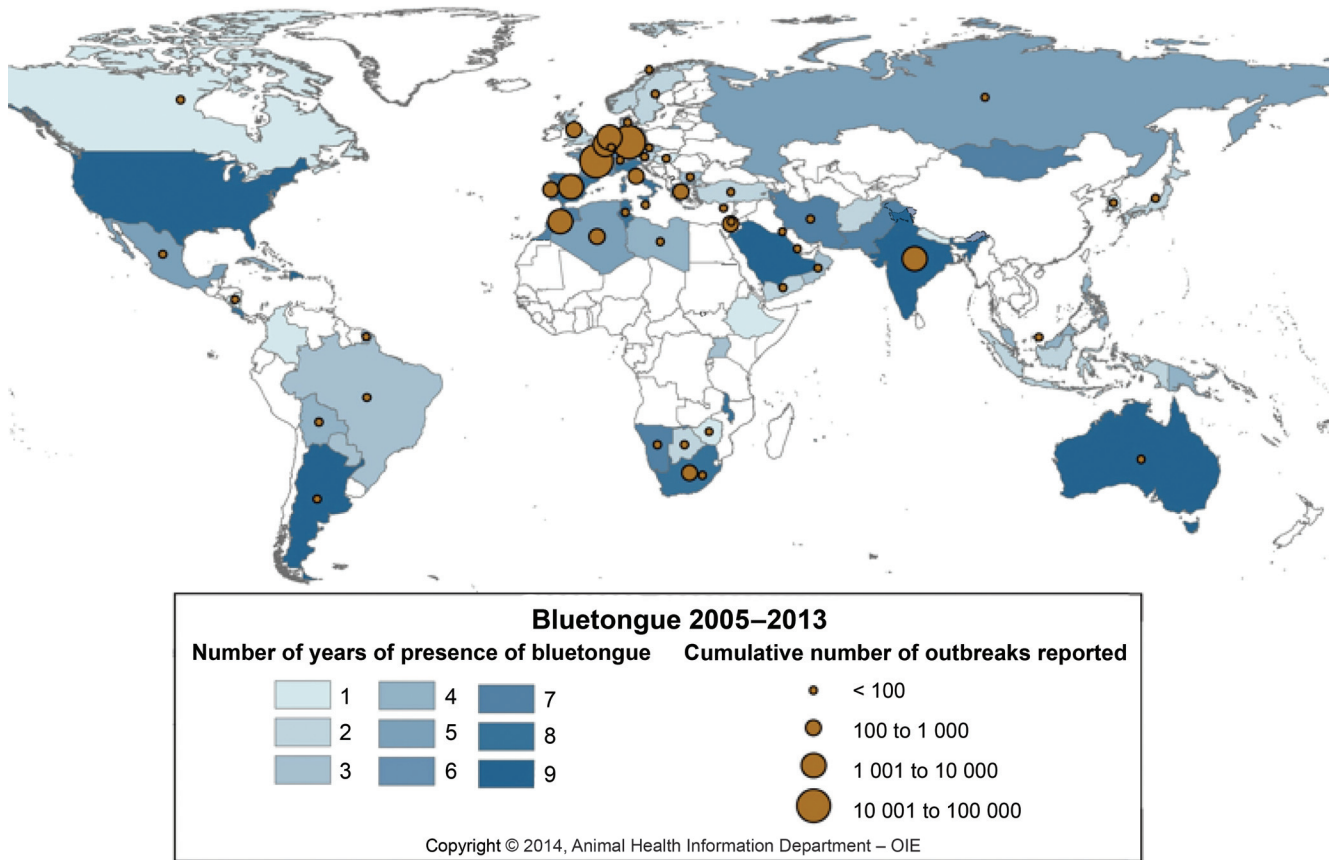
Bluetongue 2005–2013

Number of years of presence of bluetongue

1
2
3
4
5
6
7
8
9

Cumulative number of outbreaks reported

< 100
100 to 1 000
1 001 to 10 000
10 001 to 100 000

Copyright © 2014, Animal Health Information Department – OIE